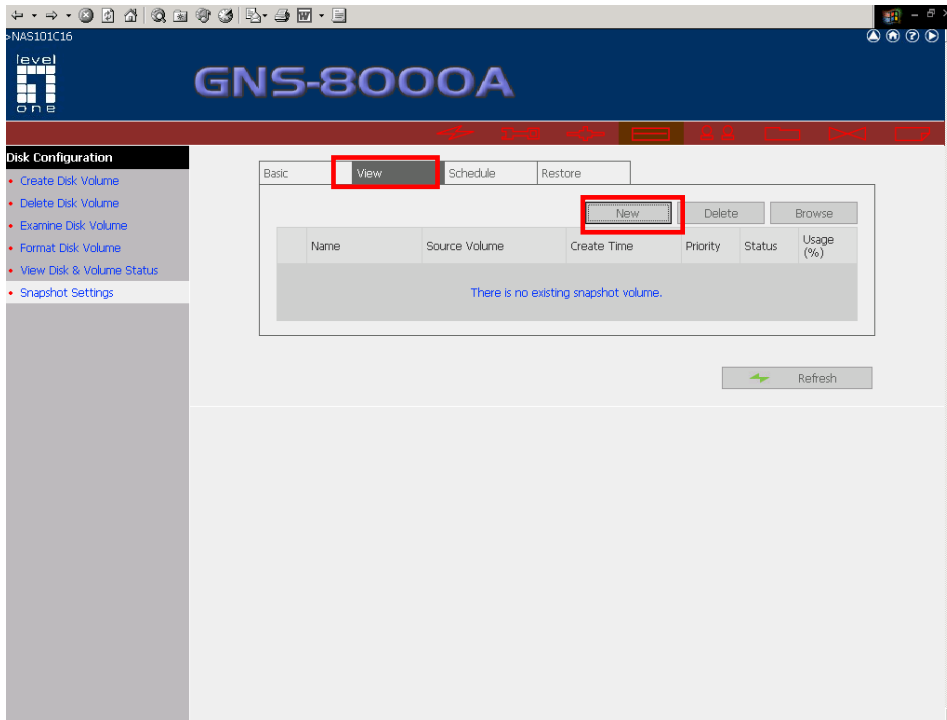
>NAS101C16

level one

GNS-8000A

Disk Configuration
• Create Disk Volume
• Delete Disk Volume
• Examine Disk Volume
• Format Disk Volume
• View Disk & Volume Status
• Snapshot Settings

Basic | View | Schedule | Restore

New | Delete | Browse

| | Name | Source Volume | Create Time | Priority | Status | Usage (%) |
|---|---|---|---|---|---|---|
| | There is no existing snapshot volume. | | | | | |

Refresh